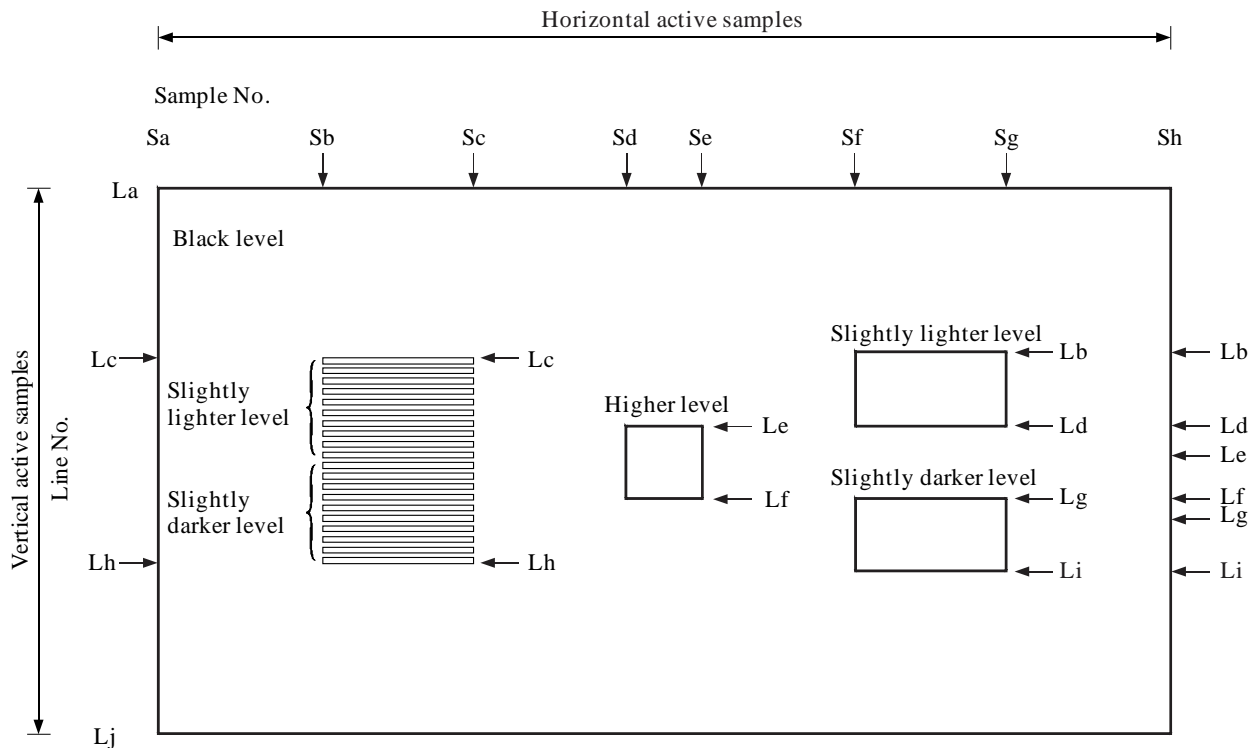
Horizontal active samples

Sample No.

Sa Sb Sc Sd Se Sf Sg Sh

La

Black level

Vertical active samples

Line No.

Lc

Slightly lighter level

Slightly darker level

Lc

Lh

Lh

Higher level

Le

Lf

Slightly lighter level

Lb

Ld

Slightly darker level

Lg

Li

Lb

Ld

Le

Lf

Lg

Li

Lj